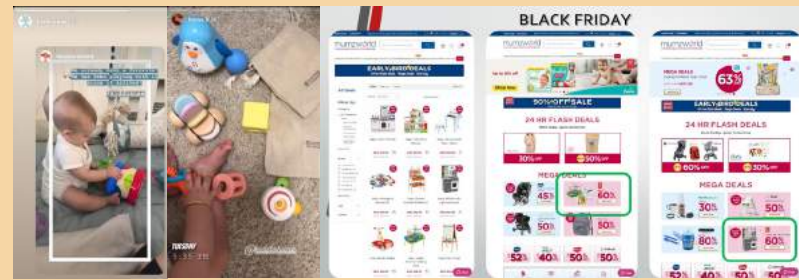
BLACK FRIDAY

mumzworld

EARLY BIRD DEALS

mumzworld

50% OFF SALE

24 HR FLASH DEALS

30%

50%

MEGA DEALS

45%

60%

50%

50%

52%

50%

mumzworld

MEGA DEALS

63%

EARLY BIRD DEALS

24 HR FLASH DEALS

60%

50%

MEGA DEALS

30%

50%

80%

50%

60%

40%

50%

50%

TUESDAY